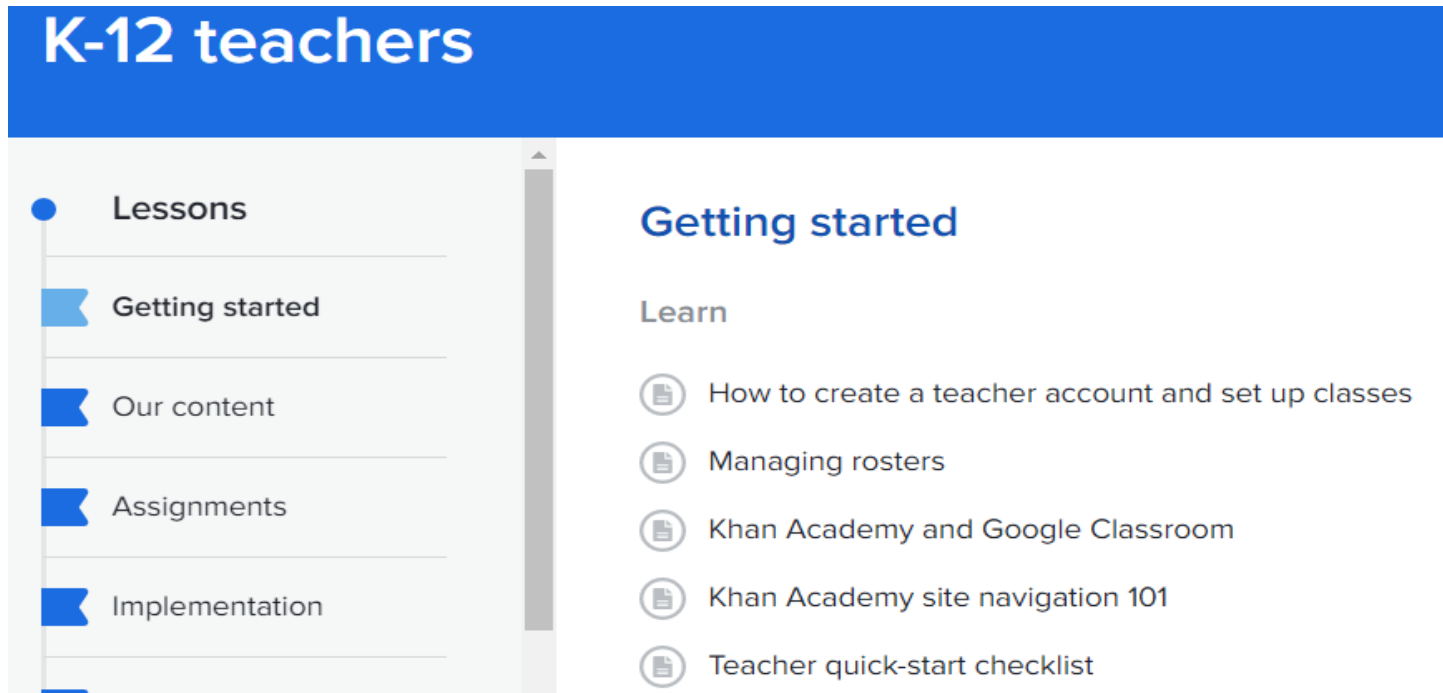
K-12 teachers

Lessons

Getting started

Our content

Assignments

Implementation

Getting started

Learn

How to create a teacher account and set up classes

Managing rosters

Khan Academy and Google Classroom

Khan Academy site navigation 101

Teacher quick-start checklist